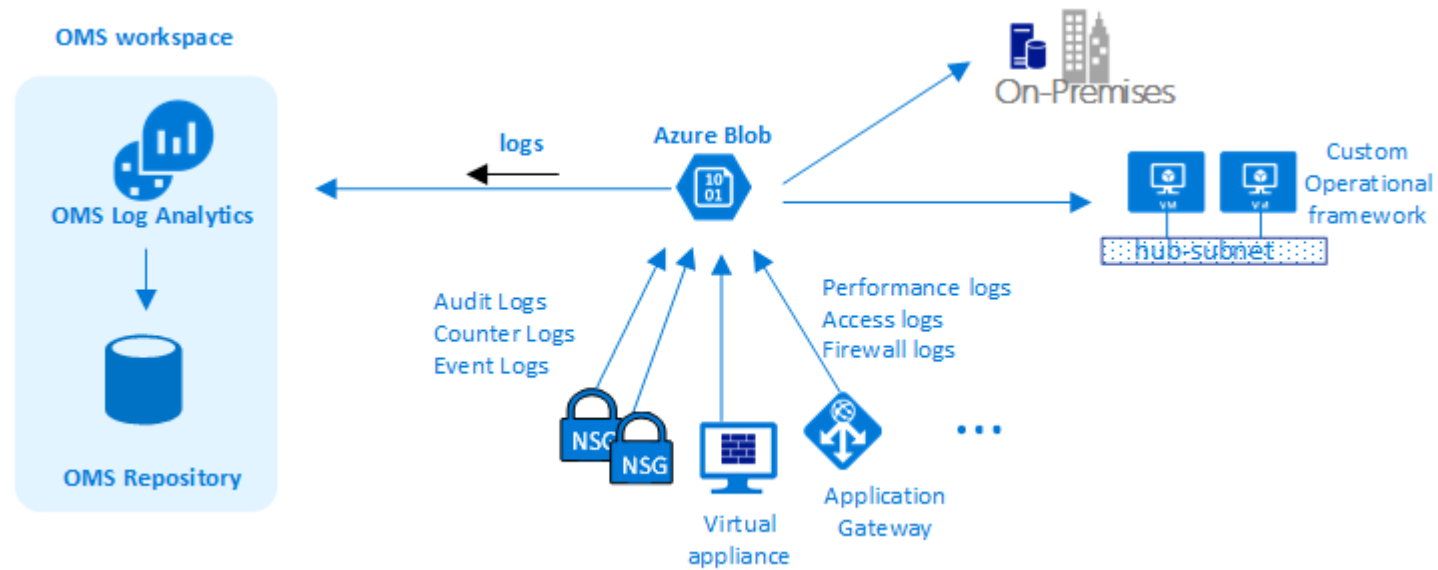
OMS workspace

OMS Log Analytics

OMS Repository

logs

Azure Blob

10
01

On-Premises

Custom
Operational
framework

VM

VM

hub-subnet

Audit Logs
Counter Logs
Event Logs

Performance logs
Access logs
Firewall logs

NSG

NSG

Virtual
appliance

Application
Gateway

...